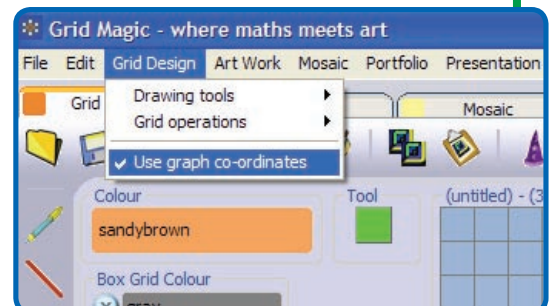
Grid Magic - where maths meets art

File Edit Grid Design Art Work Mosaic Portfolio Presentation

Drawing tools
Grid operations
✔ Use graph co-ordinates

Grid

Mosaic

Colour
sandybrown

Tool

(untitled) - (3

Box Grid Colour
gray